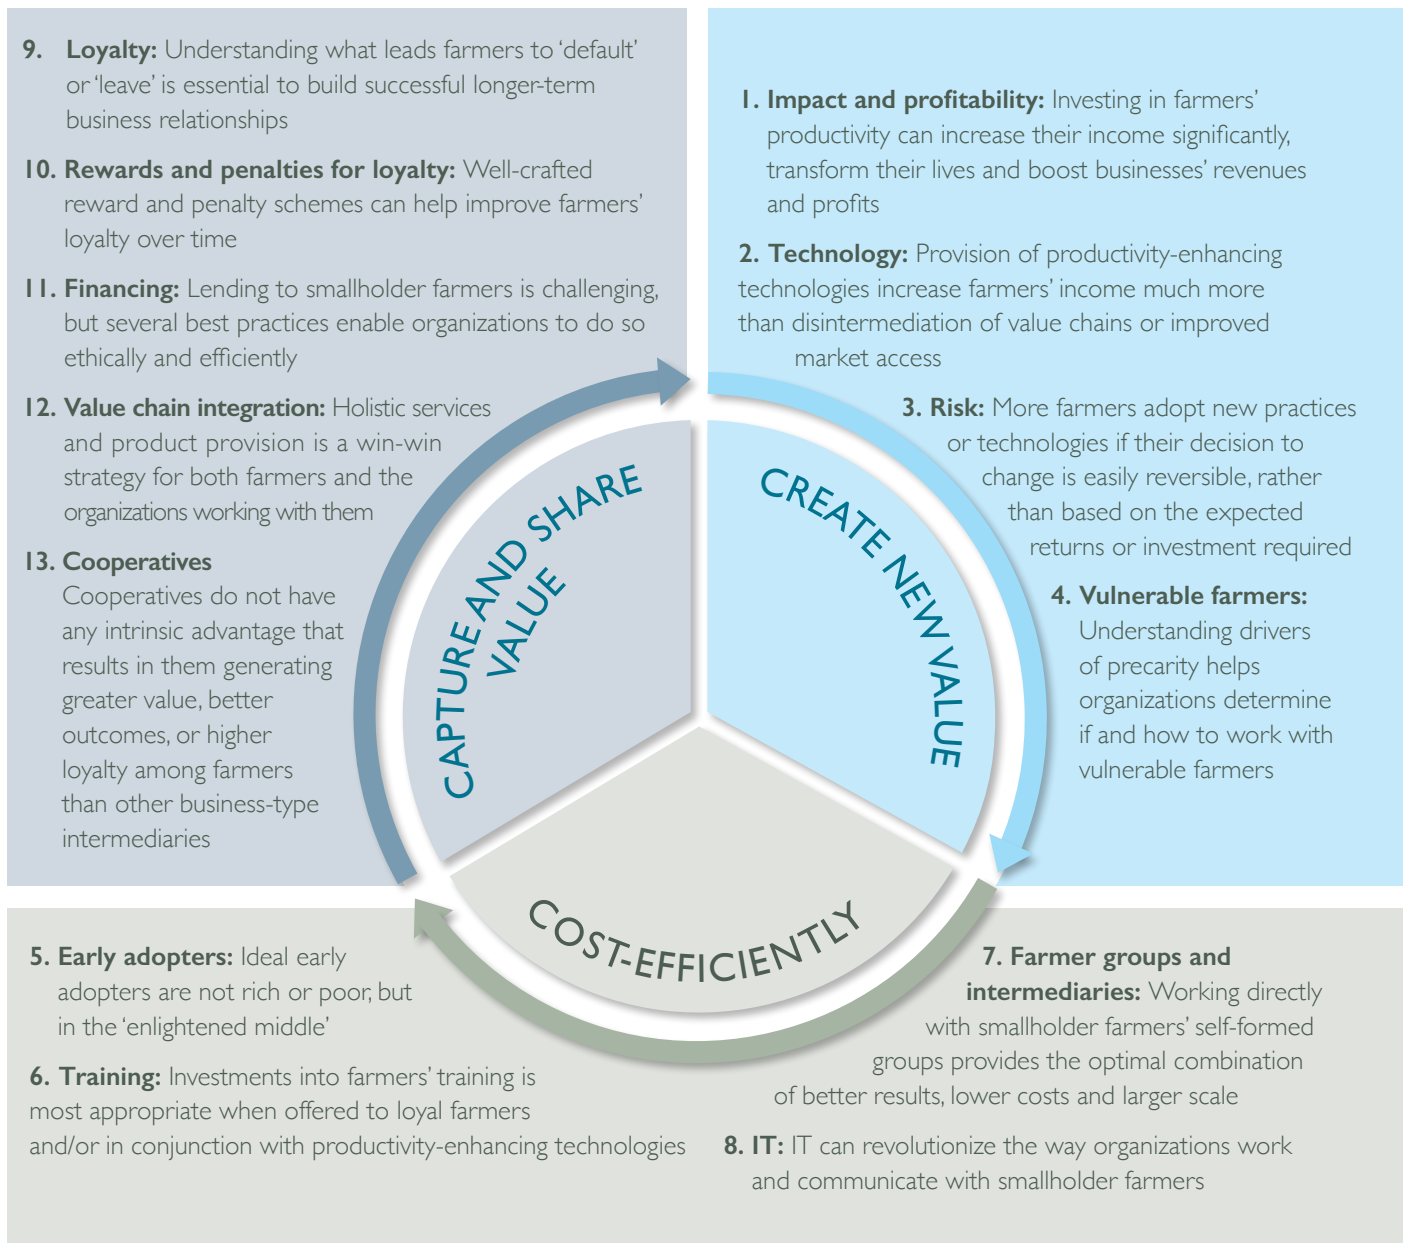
1. **Impact and profitability:** Investing in farmers' productivity can increase their income significantly, transform their lives and boost businesses' revenues and profits

2. **Technology:** Provision of productivity-enhancing technologies increase farmers' income much more than disintermediation of value chains or improved market access

3. **Risk:** More farmers adopt new practices or technologies if their decision to change is easily reversible, rather than based on the expected returns or investment required

4. **Vulnerable farmers:** Understanding drivers of precarity helps organizations determine if and how to work with vulnerable farmers

CREATE NEW VALUE

COST-EFFICIENTLY

5. **Early adopters:** Ideal early adopters are not rich or poor, but in the 'enlightened middle'

6. **Training:** Investments into farmers' training is most appropriate when offered to loyal farmers and/or in conjunction with productivity-enhancing technologies

7. **Farmer groups and intermediaries:** Working directly with smallholder farmers' self-formed groups provides the optimal combination of better results, lower costs and larger scale

8. **IT:** IT can revolutionize the way organizations work and communicate with smallholder farmers

CAPTURE AND SHARE VALUE

9. **Loyalty:** Understanding what leads farmers to 'default' or 'leave' is essential to build successful longer-term business relationships

10. **Rewards and penalties for loyalty:** Well-crafted reward and penalty schemes can help improve farmers' loyalty over time

11. **Financing:** Lending to smallholder farmers is challenging, but several best practices enable organizations to do so ethically and efficiently

12. **Value chain integration:** Holistic services and product provision is a win-win strategy for both farmers and the organizations working with them

13. **Cooperatives**
Cooperatives do not have any intrinsic advantage that results in them generating greater value, better outcomes, or higher loyalty among farmers than other business-type intermediaries